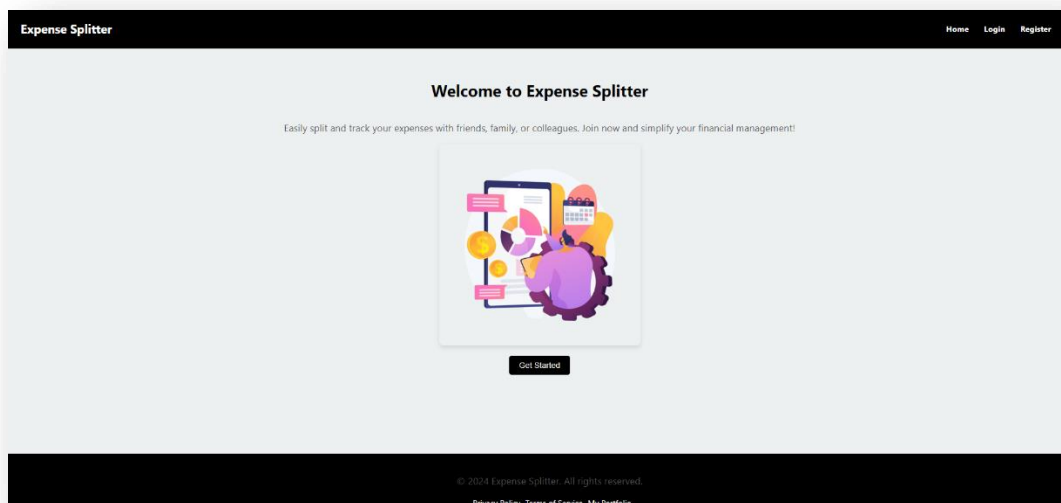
Expense Splitter

Home Login Register

Welcome to Expense Splitter

Easily split and track your expenses with friends, family, or colleagues. Join now and simplify your financial management!

Get Started

© 2024 Expense Splitter. All rights reserved.

Privacy Policy Terms of Service My Portfolio